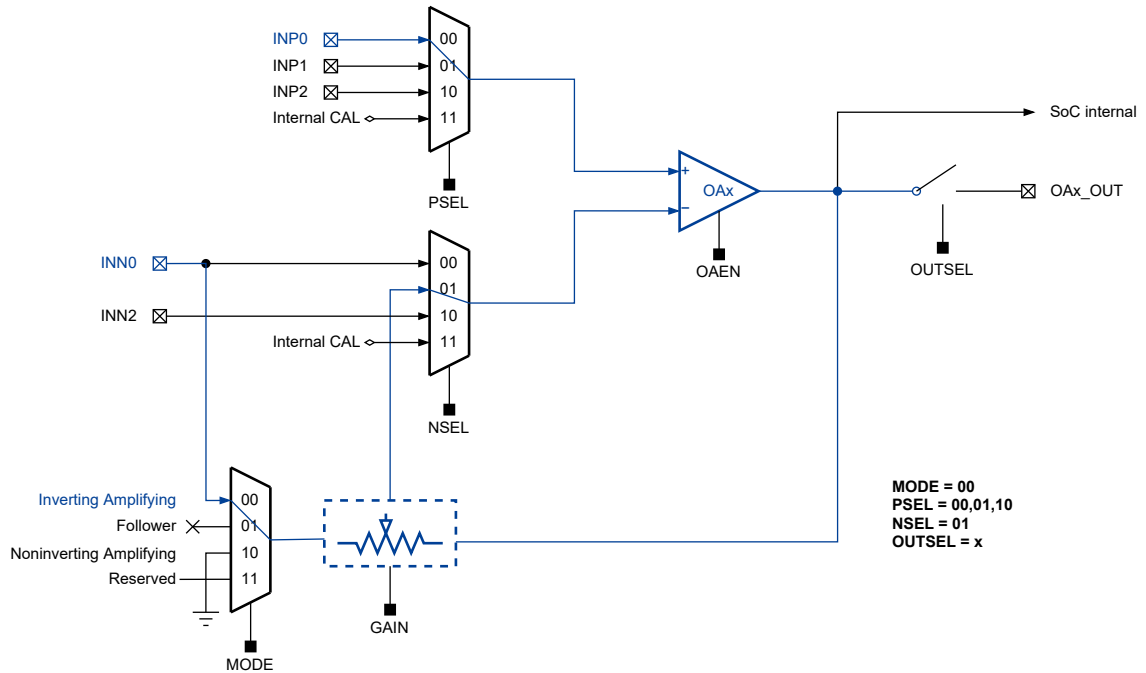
INP0
INP1
INP2
Internal CAL
00
01
10
11
PSEL

+
−
OAx
OAEN

SoC internal
OAx_OUT
OUTSEL

INN0
INN2
Internal CAL
00
01
10
11
NSEL

Inverting Amplifying
Follower
Noninverting Amplifying
Reserved
00
01
10
11
MODE

GAIN

MODE = 00
PSEL = 00,01,10
NSEL = 01
OUTSEL = x